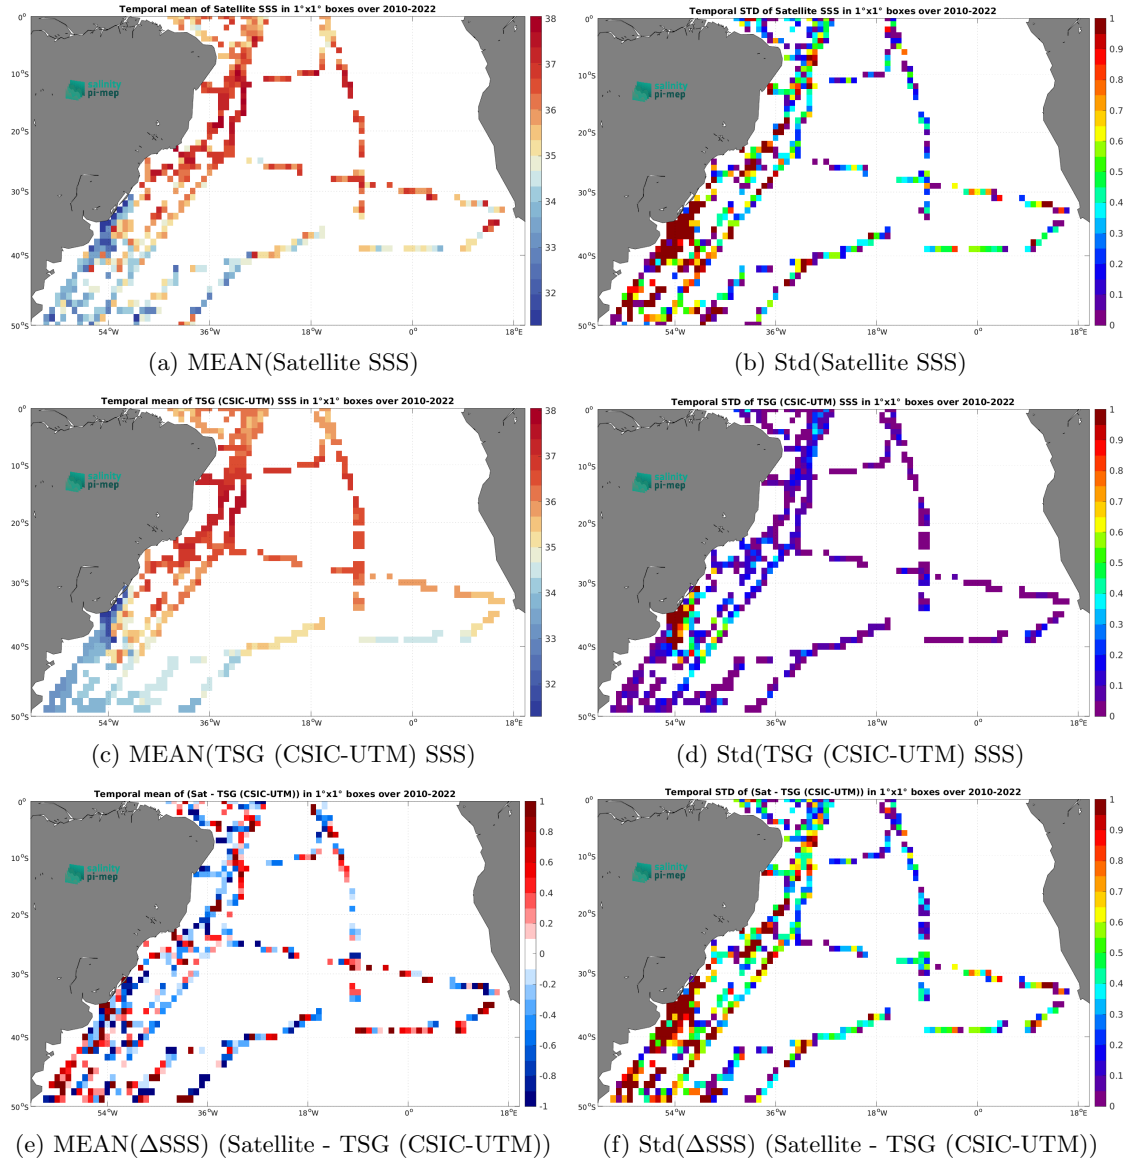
Temporal mean of Satellite SSS in 1°x1° boxes over 2010-2022

0°
10°S
20°S
30°S
40°S
50°S
54°W
36°W
18°W
0°
18°E

salinity pi-mep

38
37
36
35
34
33
32

(a) MEAN(Satellite SSS)

Temporal STD of Satellite SSS in 1°x1° boxes over 2010-2022

0°
10°S
20°S
30°S
40°S
50°S
54°W
36°W
18°W
0°
18°E

salinity pi-mep

1
0.9
0.8
0.7
0.6
0.5
0.4
0.3
0.2
0.1
0

(b) Std(Satellite SSS)

Temporal mean of TSG (CSIC-UTM) SSS in 1°x1° boxes over 2010-2022

0°
10°S
20°S
30°S
40°S
50°S
54°W
36°W
18°W
0°
18°E

salinity pi-mep

38
37
36
35
34
33
32

(c) MEAN(TSG (CSIC-UTM) SSS)

Temporal STD of TSG (CSIC-UTM) SSS in 1°x1° boxes over 2010-2022

0°
10°S
20°S
30°S
40°S
50°S
54°W
36°W
18°W
0°
18°E

salinity pi-mep

1
0.9
0.8
0.7
0.6
0.5
0.4
0.3
0.2
0.1
0

(d) Std(TSG (CSIC-UTM) SSS)

Temporal mean of (Sat - TSG (CSIC-UTM)) in 1°x1° boxes over 2010-2022

0°
10°S
20°S
30°S
40°S
50°S
54°W
36°W
18°W
0°
18°E

salinity pi-mep

1
0.8
0.6
0.4
0.2
0
-0.2
-0.4
-0.6
-0.8
-1

(e) MEAN($\Delta$SSS) (Satellite - TSG (CSIC-UTM))

Temporal STD of (Sat - TSG (CSIC-UTM)) in 1°x1° boxes over 2010-2022

0°
10°S
20°S
30°S
40°S
50°S
54°W
36°W
18°W
0°
18°E

salinity pi-mep

1
0.9
0.8
0.7
0.6
0.5
0.4
0.3
0.2
0.1
0

(f) Std($\Delta$SSS) (Satellite - TSG (CSIC-UTM))